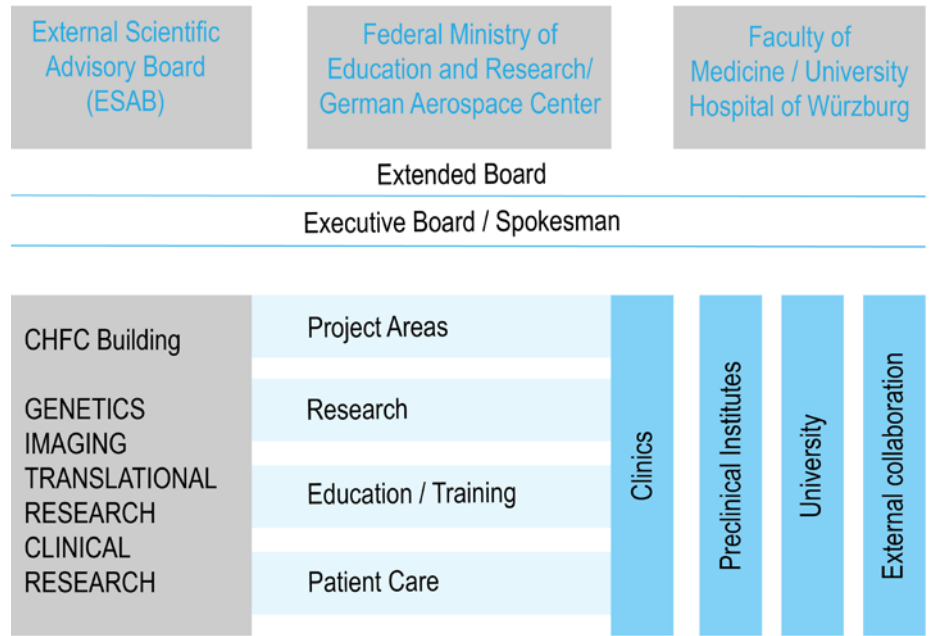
External Scientific Advisory Board (ESAB)

Federal Ministry of Education and Research/ German Aerospace Center

Faculty of Medicine / University Hospital of Würzburg

Extended Board

Executive Board / Spokesman

CHFC Building

GENETICS
IMAGING
TRANSLATIONAL RESEARCH
CLINICAL RESEARCH

Project Areas

Research

Education / Training

Patient Care

Clinics

Preclinical Institutes

University

External collaboration